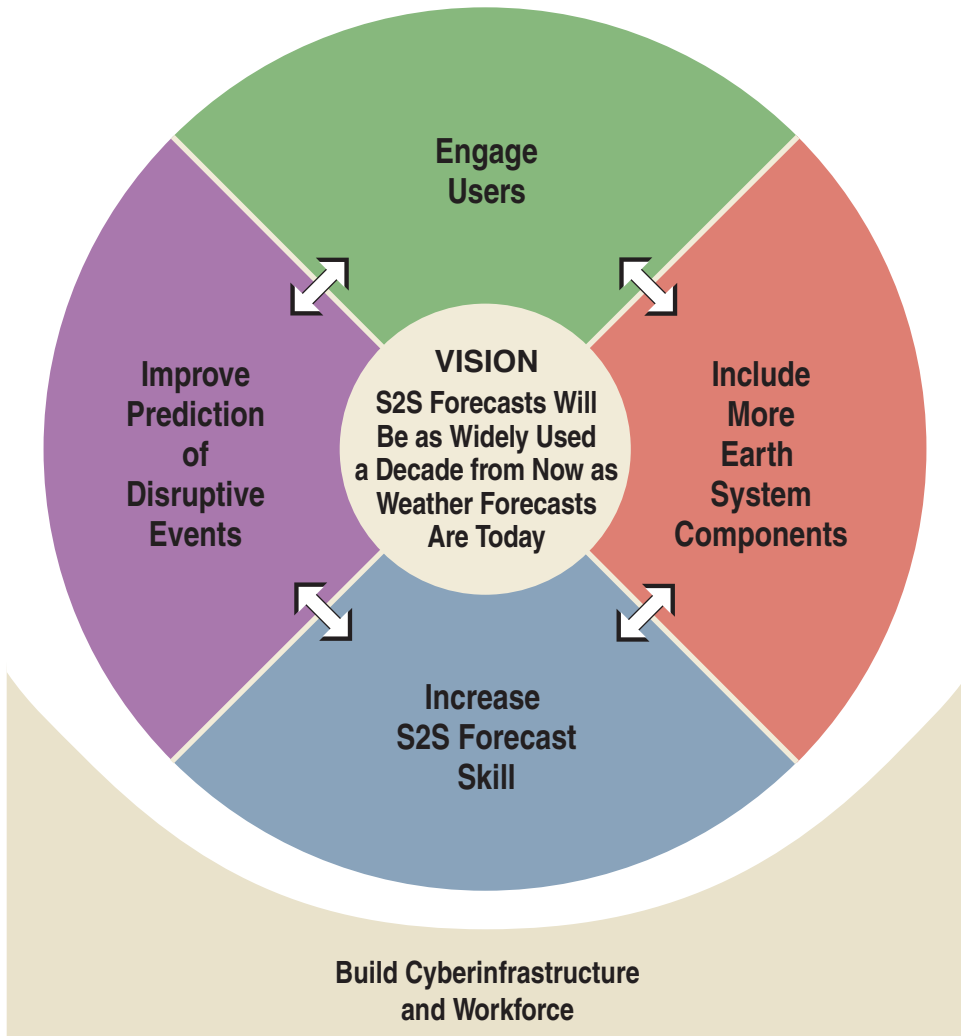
Engage Users

Improve Prediction of Disruptive Events

VISION
S2S Forecasts Will Be as Widely Used a Decade from Now as Weather Forecasts Are Today

Include More Earth System Components

Increase S2S Forecast Skill

Build Cyberinfrastructure and Workforce